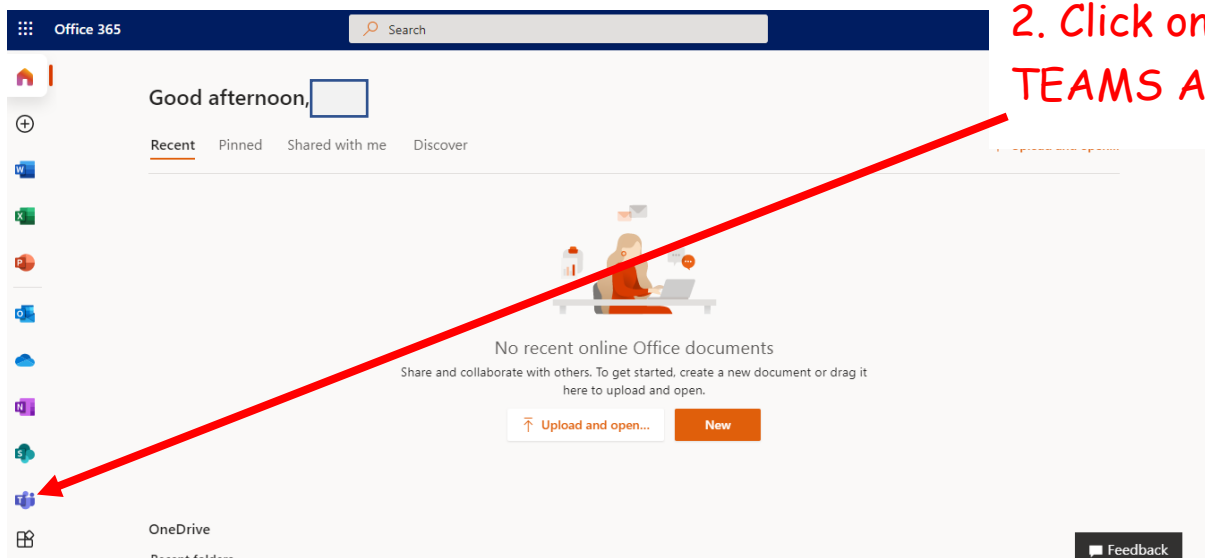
Office 365

Search

2. Click on
TEAMS A

Good afternoon,

Recent Pinned Shared with me Discover

No recent online Office documents

Share and collaborate with others. To get started, create a new document or drag it here to upload and open.

Upload and open...

New

OneDrive

Feedback